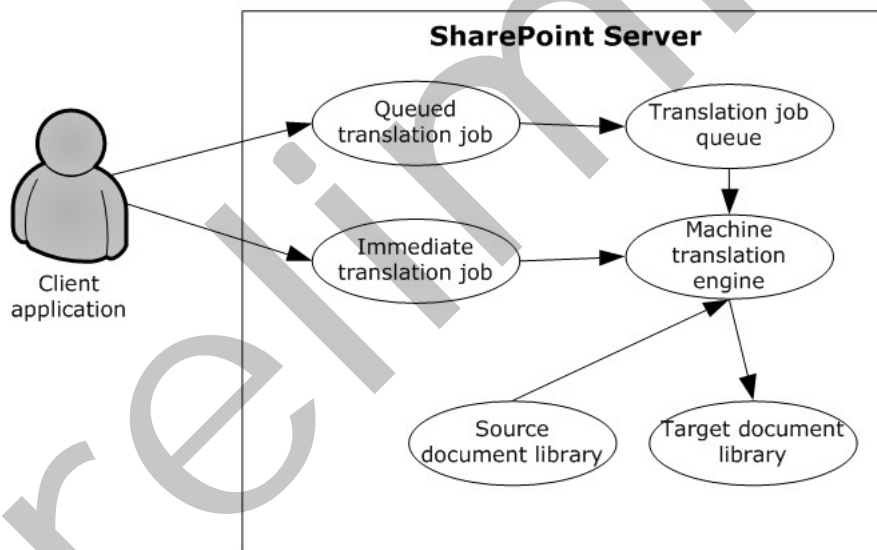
SharePoint Server

Client application

Queued translation job

Translation job queue

Immediate translation job

Machine translation engine

Source document library

Target document library

Preliminary